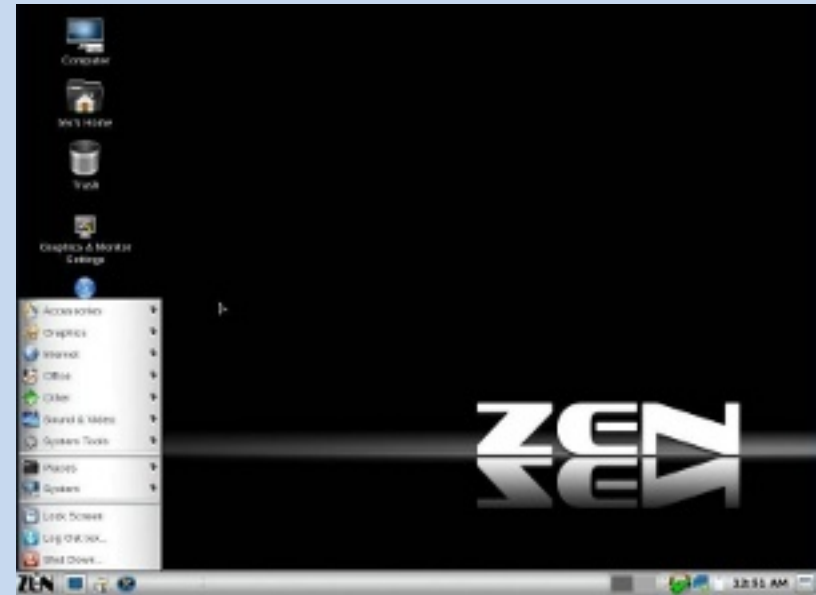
Computer

Jim's Home

Trash

Graphics & Monitor Settings

Accessories
Graphics
Internet
Office
Other
Sound & Video
System Tools

Places
System

Lock Screen
Log Out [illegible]...
Shut Down...

ZEN

ZEN

12:51 AM